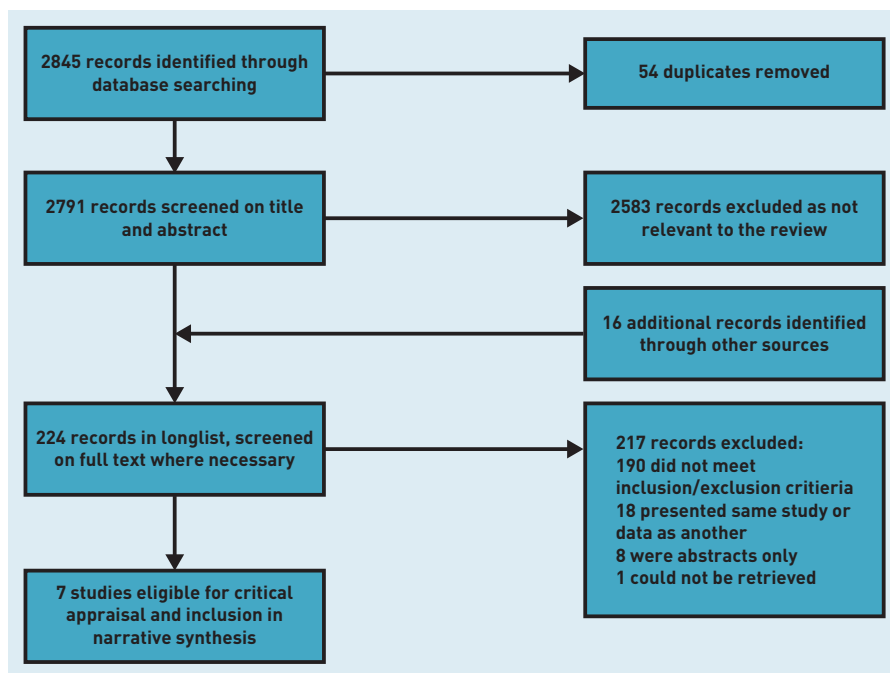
2845 records identified through database searching

54 duplicates removed

2791 records screened on title and abstract

2583 records excluded as not relevant to the review

16 additional records identified through other sources

224 records in longlist, screened on full text where necessary

217 records excluded:
190 did not meet inclusion/exclusion critieria
18 presented same study or data as another
8 were abstracts only
1 could not be retrieved

7 studies eligible for critical appraisal and inclusion in narrative synthesis